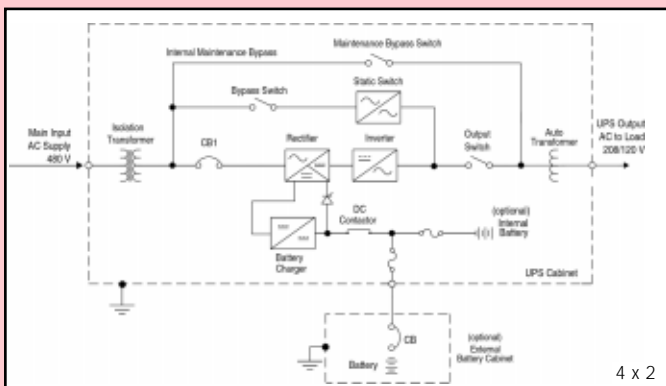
Internal Maintenance Bypass

Maintenance Bypass Switch

Bypass Switch

Static Switch

Main Input AC Supply 480 V

Isolation Transformer

CB1

Rectifier

Inverter

Output Switch

Auto Transformer

UPS Output AC to Load 208/120 V

DC Contactor

(optional) Internal Battery

Battery Charger

UPS Cabinet

CB

(optional) External Battery Cabinet

Battery

4 x 2